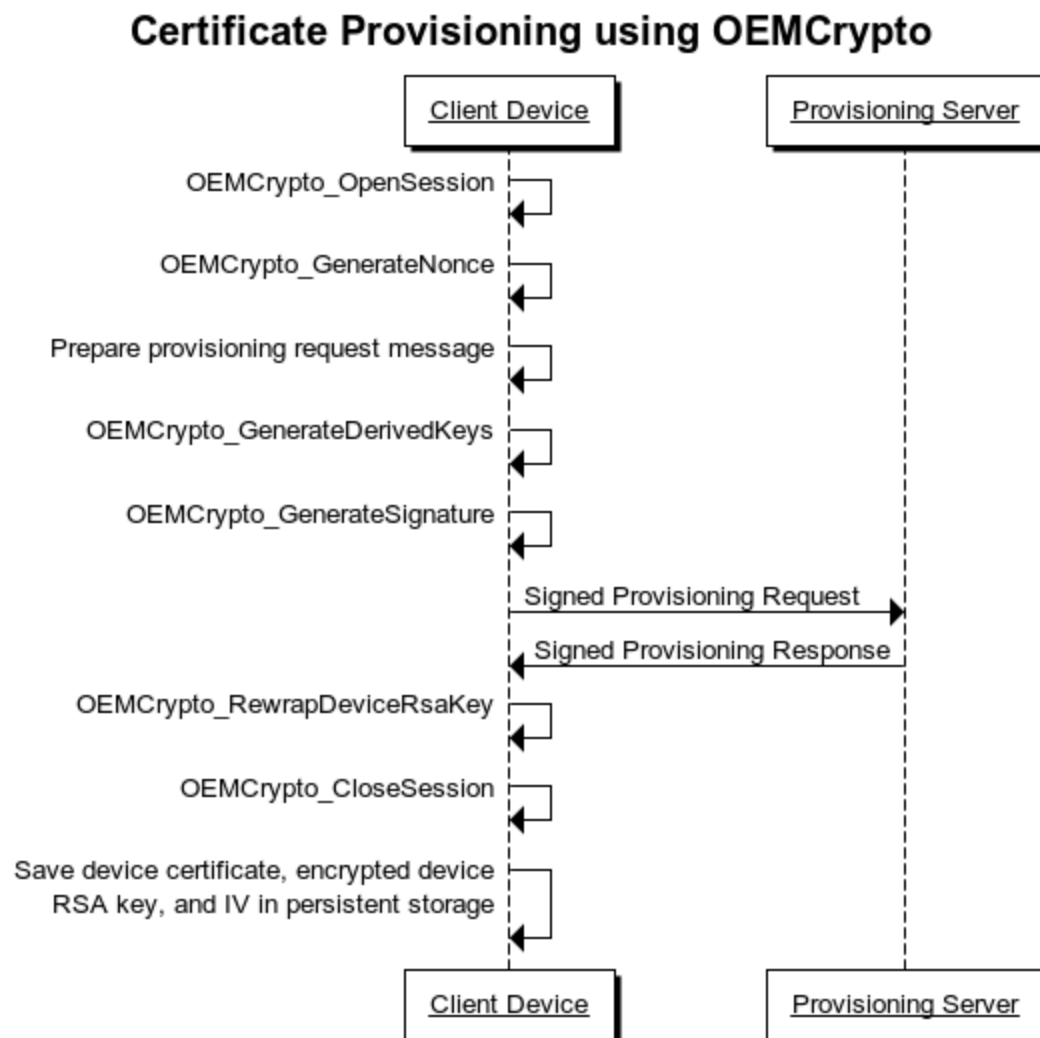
Certificate Provisioning using OEMCrypto

Client Device

Provisioning Server

OEMCrypto_OpenSession

OEMCrypto_GenerateNonce

Prepare provisioning request message

OEMCrypto_GenerateDerivedKeys

OEMCrypto_GenerateSignature

Signed Provisioning Request

Signed Provisioning Response

OEMCrypto_RewrapDeviceRsaKey

OEMCrypto_CloseSession

Save device certificate, encrypted device RSA key, and IV in persistent storage

Client Device

Provisioning Server